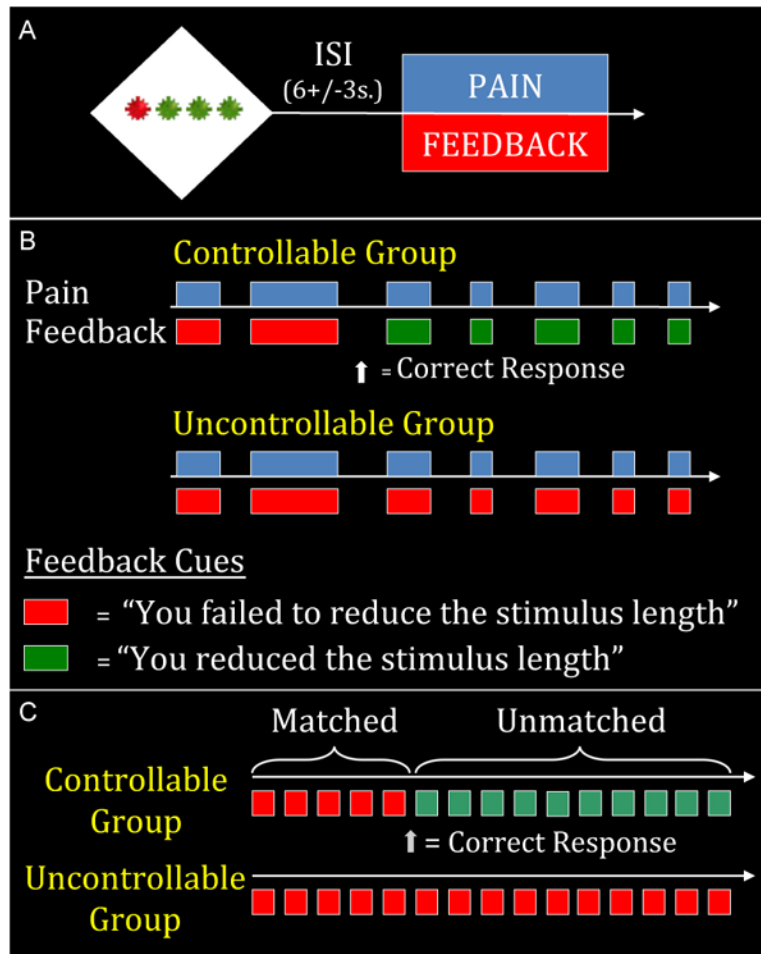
A

ISI (6+/-3s.)

PAIN

FEEDBACK

B

Controllable Group

Pain

Feedback

= Correct Response

Uncontrollable Group

Feedback Cues

= “You failed to reduce the stimulus length”

= “You reduced the stimulus length”

C

Matched

Unmatched

Controllable Group

= Correct Response

Uncontrollable Group